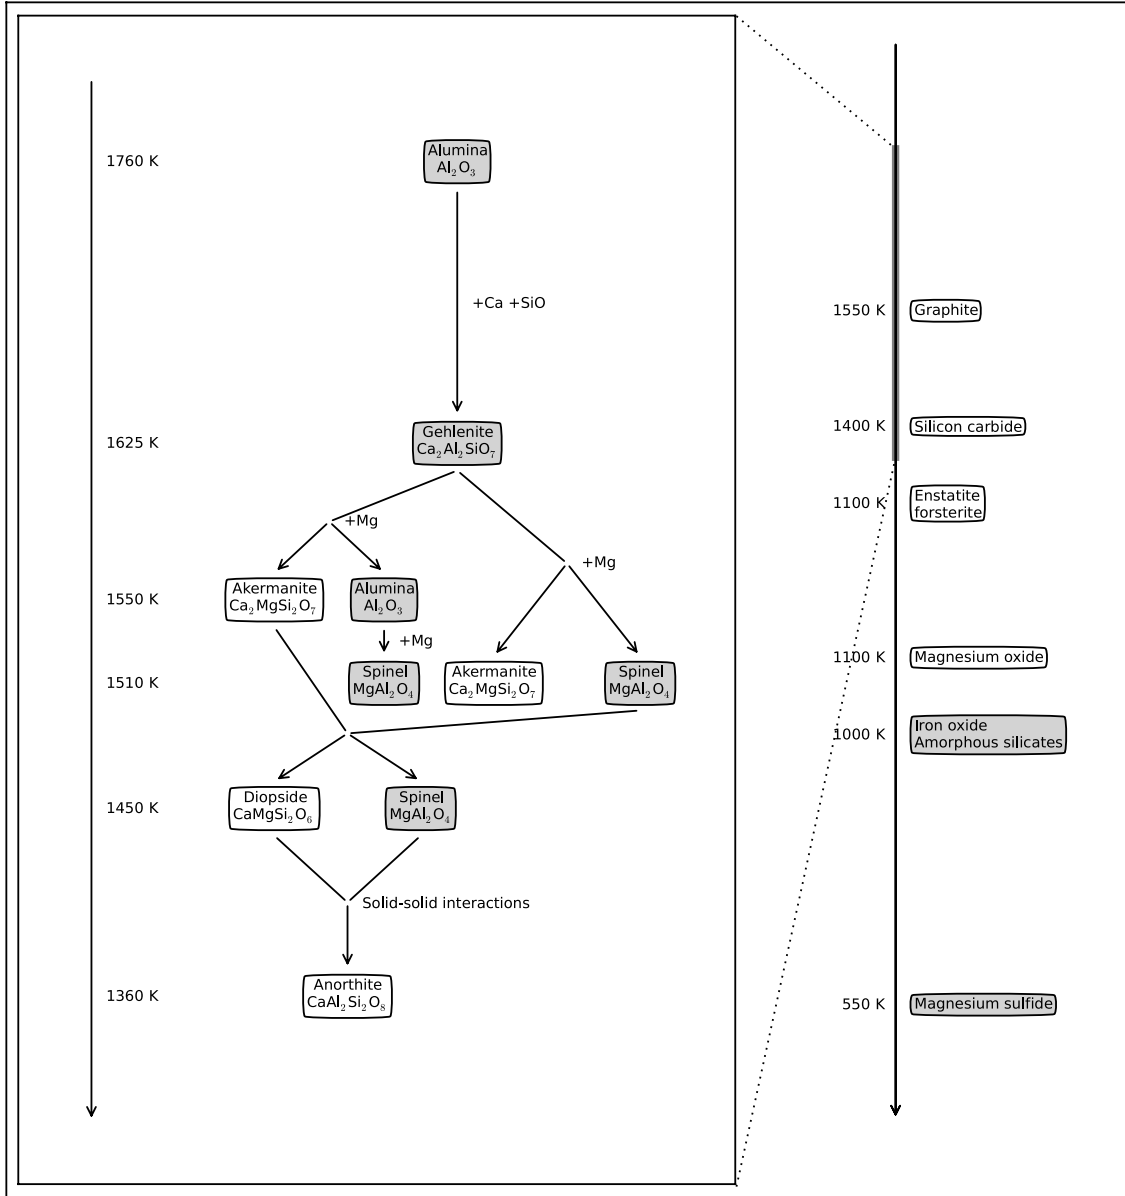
1760 K

Alumina
$Al_2O_3$

+Ca +SiO

1625 K

Gehlenite
$Ca_2Al_2SiO_7$

+Mg

+Mg

1550 K

Akermanite
$Ca_2MgSi_2O_7$

Alumina
$Al_2O_3$

+Mg

1510 K

Spinel
$MgAl_2O_4$

Akermanite
$Ca_2MgSi_2O_7$

Spinel
$MgAl_2O_4$

1450 K

Diopside
$CaMgSi_2O_6$

Spinel
$MgAl_2O_4$

Solid-solid interactions

1360 K

Anorthite
$CaAl_2Si_2O_8$

1550 K Graphite

1400 K Silicon carbide

1100 K Enstatite forsterite

1100 K Magnesium oxide

1000 K Iron oxide Amorphous silicates

550 K Magnesium sulfide